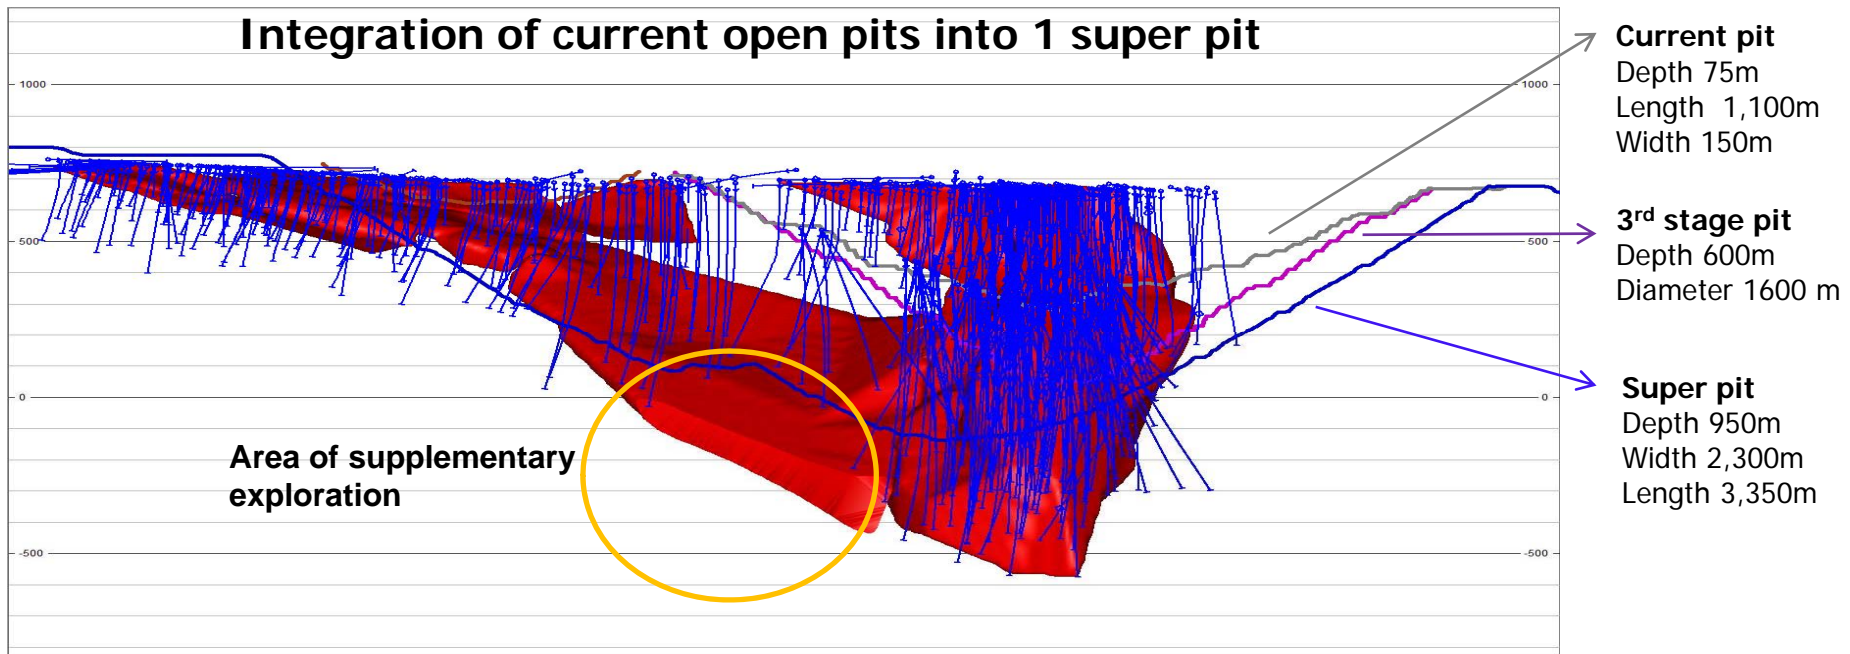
Integration of current open pits into 1 super pit

1000
500
0
-500

1000
500
0
-500

Area of supplementary exploration

Current pit
Depth 75m
Length 1,100m
Width 150m

3$^{rd}$ stage pit
Depth 600m
Diameter 1600 m

Super pit
Depth 950m
Width 2,300m
Length 3,350m